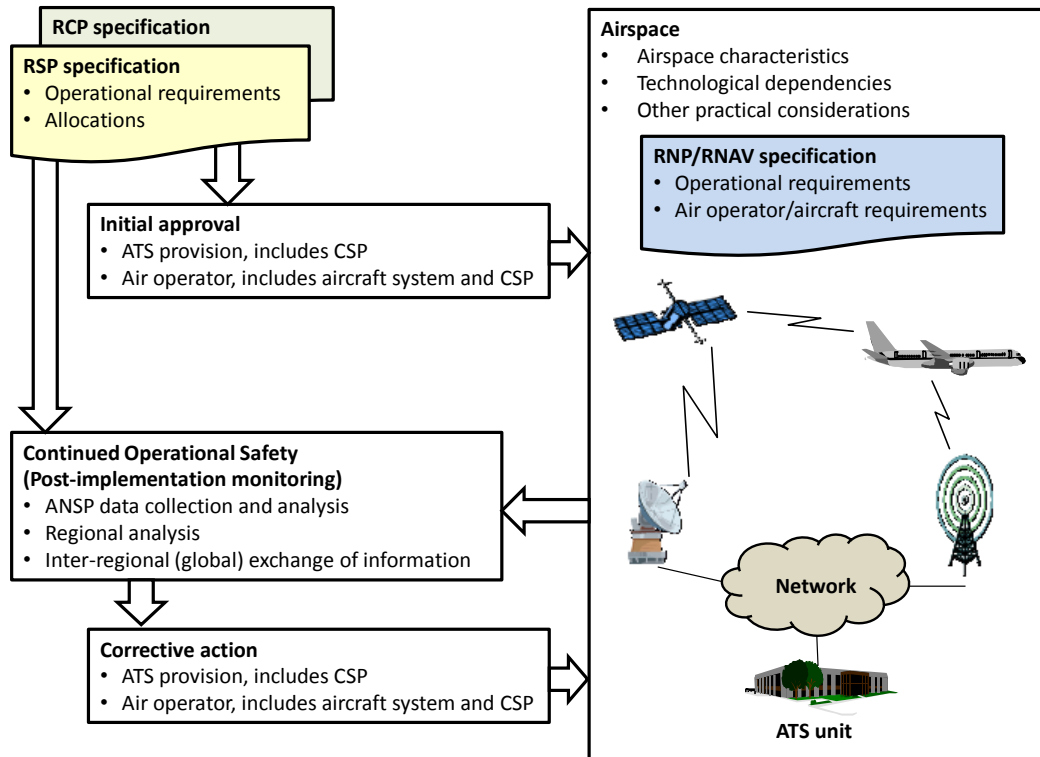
RCP specification

RSP specification
- Operational requirements
- Allocations

Initial approval
- ATS provision, includes CSP
- Air operator, includes aircraft system and CSP

Continued Operational Safety (Post-implementation monitoring)
- ANSP data collection and analysis
- Regional analysis
- Inter-regional (global) exchange of information

Corrective action
- ATS provision, includes CSP
- Air operator, includes aircraft system and CSP

Airspace
- Airspace characteristics
- Technological dependencies
- Other practical considerations

RNP/RNAV specification
- Operational requirements
- Air operator/aircraft requirements

Network

ATS unit